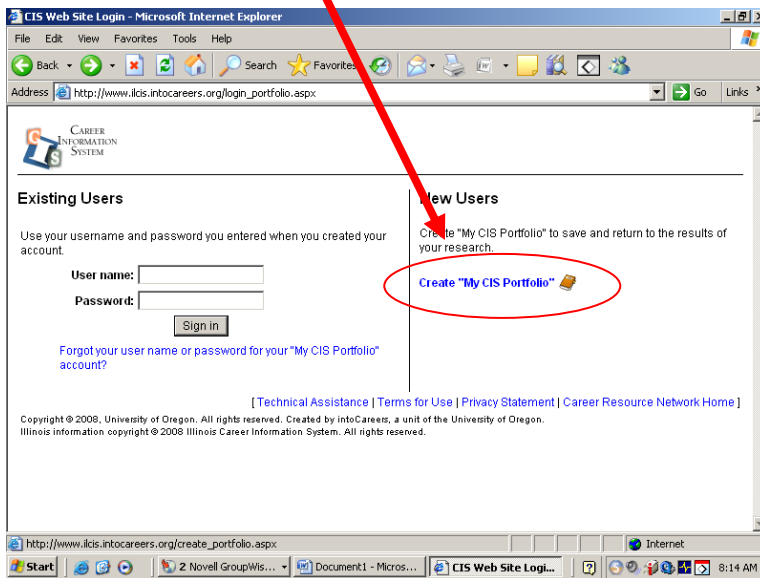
CIS Web Site Login - Microsoft Internet Explorer

File Edit View Favorites Tools Help

Back Search Favorites

Address http://www.ilcis.intocareers.org/login_portfolio.aspx Go Links

Career Information System

Existing Users

Use your username and password you entered when you created your account.

User name:

Password:

Sign in

Forgot your user name or password for your "My CIS Portfolio" account?

New Users

Create "My CIS Portfolio" to save and return to the results of your research.

Create "My CIS Portfolio"

[ Technical Assistance | Terms for Use | Privacy Statement | Career Resource Network Home ]

Copyright © 2008, University of Oregon. All rights reserved. Created by intoCareers, a unit of the University of Oregon. Illinois information copyright © 2008 Illinois Career Information System. All rights reserved.

http://www.ilcis.intocareers.org/create_portfolio.aspx

Internet

Start 2 Novell GroupWis... Document1 - Micros... CIS Web Site Logi... 8:14 AM